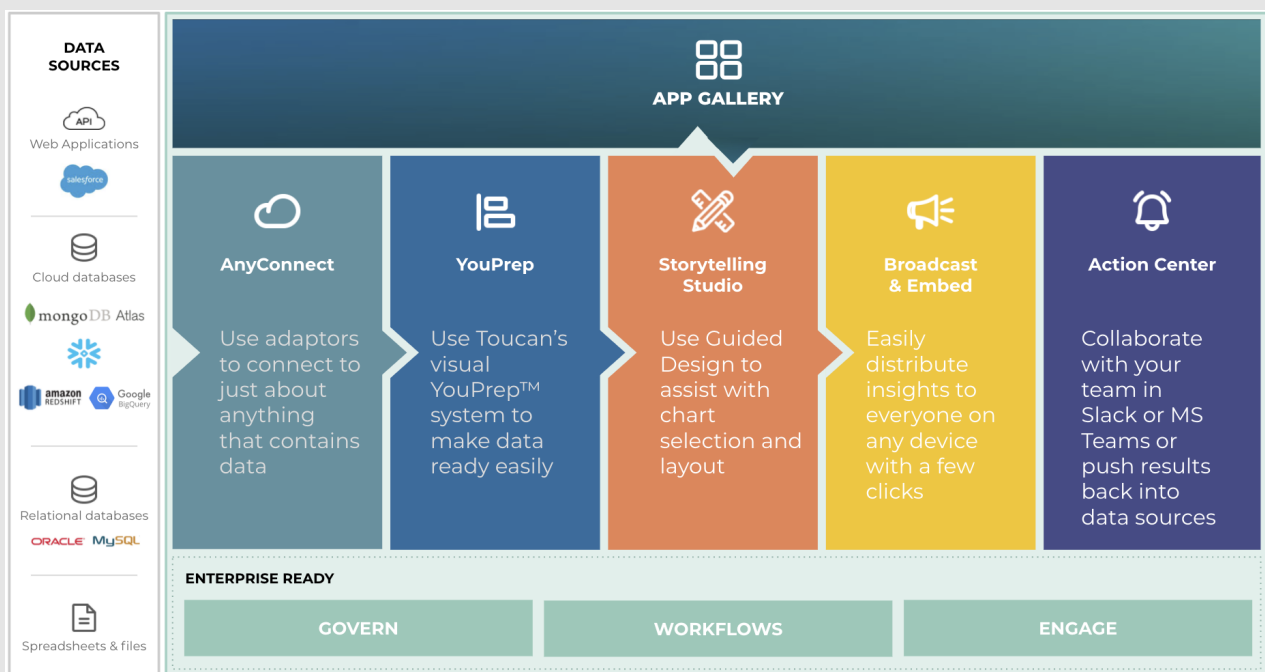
DATA SOURCES

API
Web Applications
salesforce

Cloud databases
mongoDB Atlas

amazon REDSHIFT
Google BigQuery

Relational databases
ORACLE MySQL

Spreadsheets & files

APP GALLERY

AnyConnect

Use adaptors to connect to just about anything that contains data

YouPrep

Use Toucan's visual YouPrep™ system to make data ready easily

Storytelling Studio

Use Guided Design to assist with chart selection and layout

Broadcast & Embed

Easily distribute insights to everyone on any device with a few clicks

Action Center

Collaborate with your team in Slack or MS Teams or push results back into data sources

ENTERPRISE READY

GOVERN

WORKFLOWS

ENGAGE